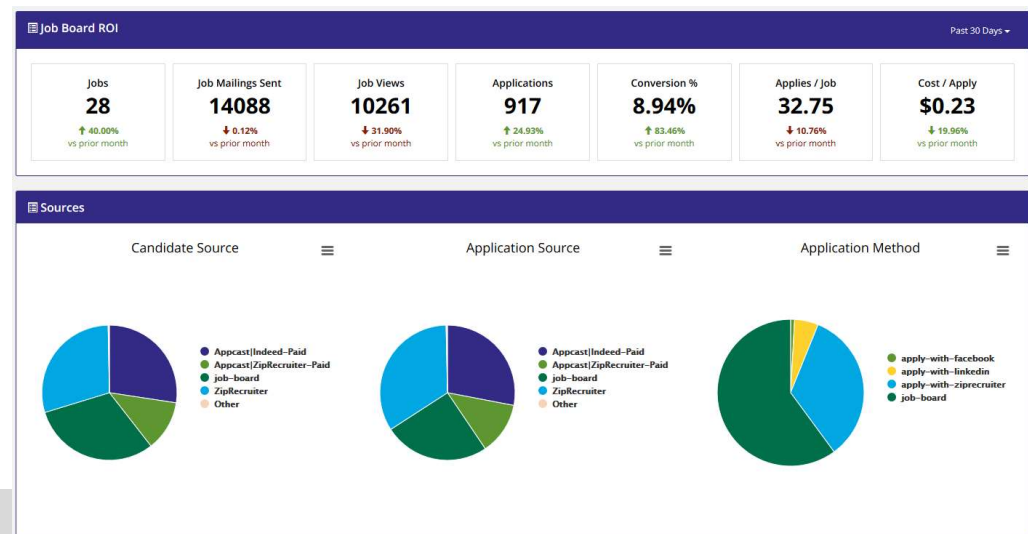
Job Board ROI

Past 30 Days

| Jobs | Job Mailings Sent | Job Views | Applications | Conversion % | Applies / Job | Cost / Apply |
|---|---|---|---|---|---|---|
| 28 | 14088 | 10261 | 917 | 8.94% | 32.75 | $0.23 |
| 40.00% vs prior month | 0.12% vs prior month | 31.90% vs prior month | 24.93% vs prior month | 83.46% vs prior month | 10.76% vs prior month | 19.96% vs prior month |

Sources

Candidate Source

Appcast|Indeed-Paid
Appcast|ZipRecruiter-Paid
job-board
ZipRecruiter
Other

Application Source

Appcast|Indeed-Paid
Appcast|ZipRecruiter-Paid
job-board
ZipRecruiter
Other

Application Method

apply-with-facebook
apply-with-linkedin
apply-with-ziprecruiter
job-board